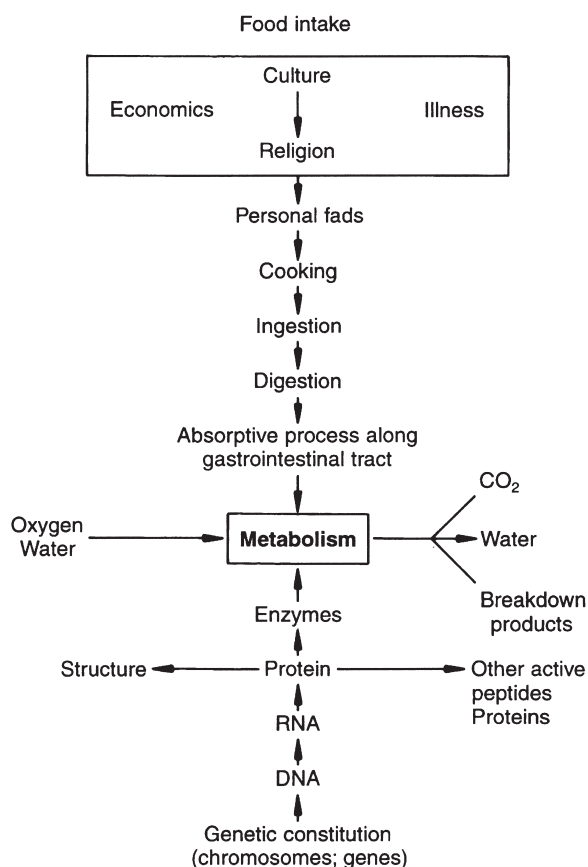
Food intake

Culture

Economics

Illness

Religion

Personal fads

Cooking

Ingestion

Digestion

Absorptive process along gastrointestinal tract

Oxygen
Water

**Metabolism**

$CO_2$

Water

Breakdown products

Enzymes

Structure

Protein

Other active peptides
Proteins

RNA

DNA

Genetic constitution (chromosomes; genes)